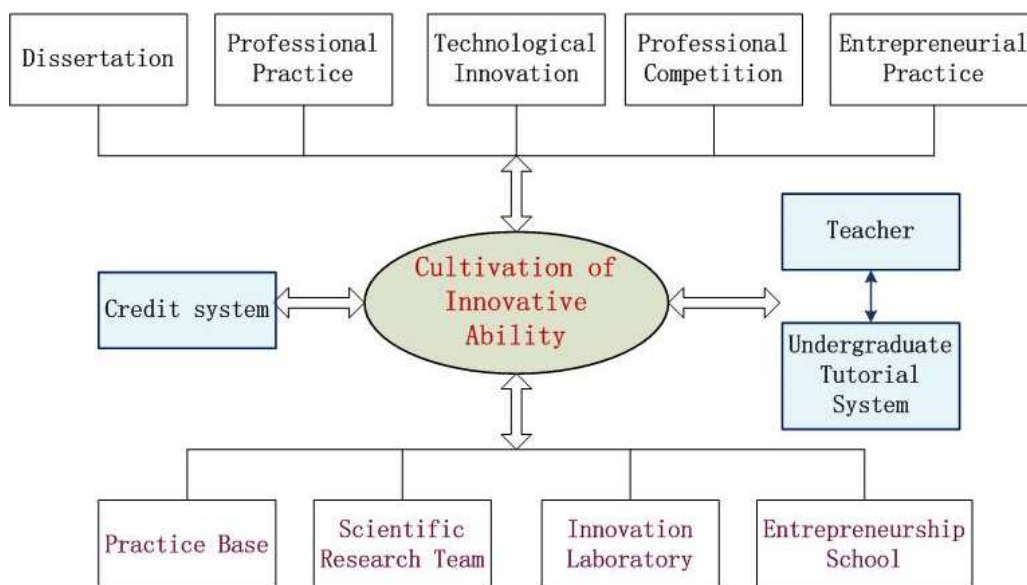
Dissertation

Professional Practice

Technological Innovation

Professional Competition

Entrepreneurial Practice

Teacher

Credit system

Cultivation of Innovative Ability

Undergraduate Tutorial System

Practice Base

Scientific Research Team

Innovation Laboratory

Entrepreneurship School